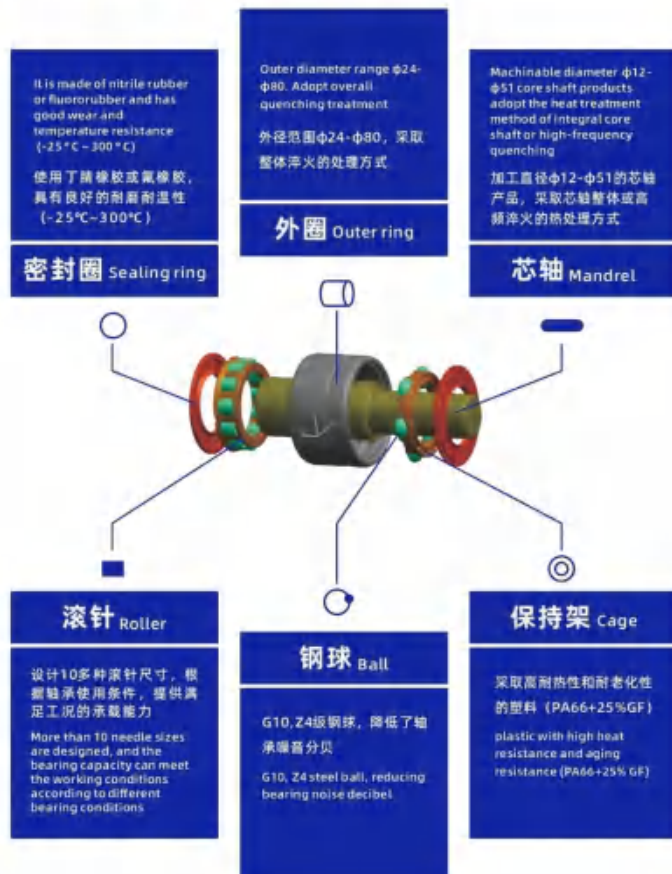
It is made of nitrile rubber or fluororubber and has good wear and temperature resistance (-25°C ~ 300°C)

使用丁腈橡胶或氟橡胶，具有良好的耐磨耐温性（-25℃~300℃）

密封圈 Sealing ring

Outer diameter range ф24-ф80. Adopt overall quenching treatment

外径范围ф24-ф80，采取整体淬火的处理方式

外圈 Outer ring

Machinable diameter ф12-ф51 core shaft products adopt the heat treatment method of integral core shaft or high-frequency quenching

加工直径ф12-ф51的芯轴产品，采取芯轴整体或高频淬火的热处理方式

芯轴 Mandrel

滚针 Roller

设计10多种滚针尺寸，根据轴承使用条件，提供满足工况的承载能力

More than 10 needle sizes are designed, and the bearing capacity can meet the working conditions according to different bearing conditions

钢球 Ball

G10, Z4级钢球，降低了轴承噪音分贝

G10, Z4 steel ball, reducing bearing noise decibel

保持架 Cage

采取高耐热性和耐老化性的塑料（PA66+25%GF）

plastic with high heat resistance and aging resistance (PA66+25% GF)